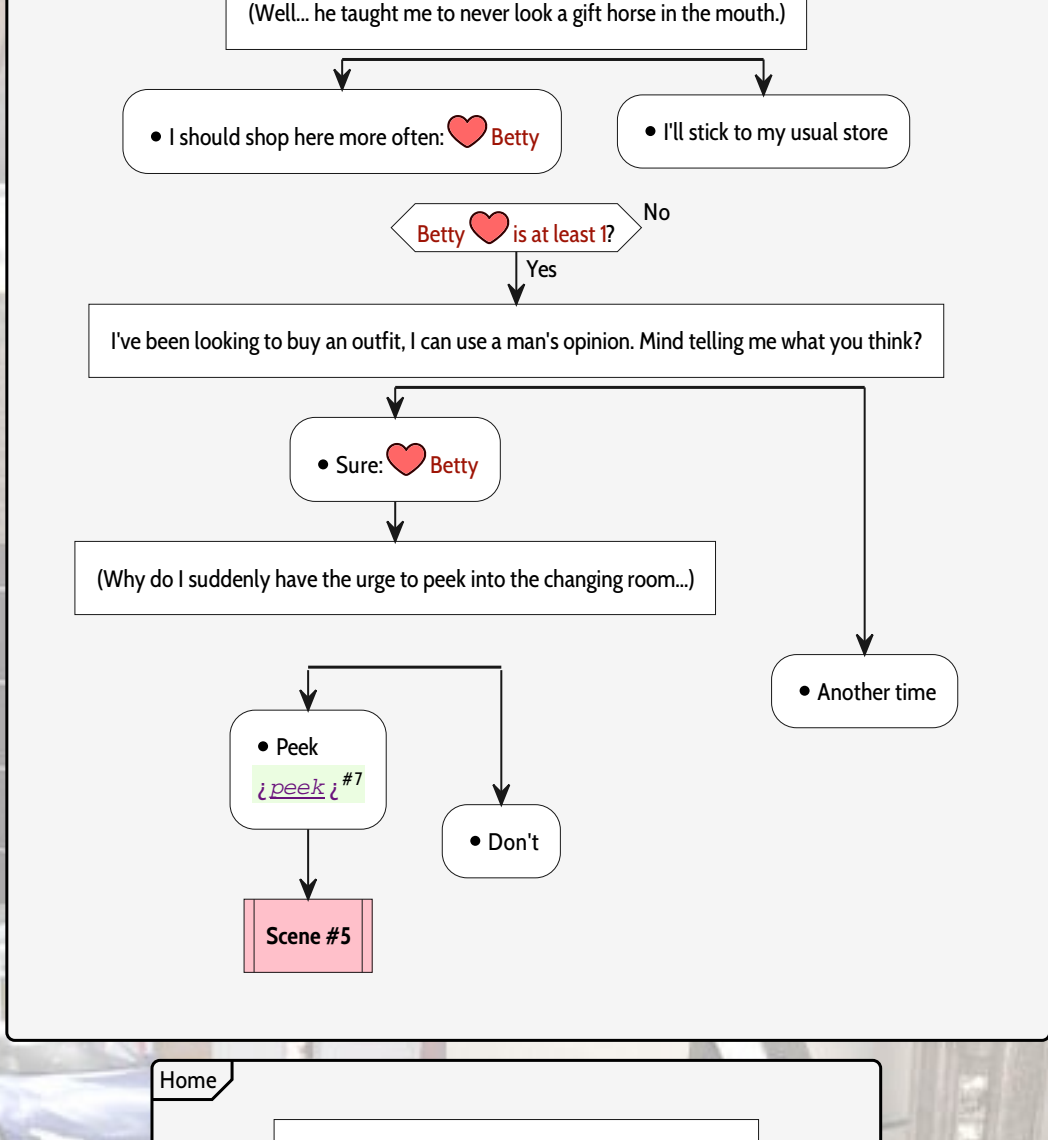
(Well... he taught me to never look a gift horse in the mouth.)

• I should shop here more often: Betty

• I'll stick to my usual store

Betty is at least 1?

No

Yes

I've been looking to buy an outfit, I can use a man's opinion. Mind telling me what you think?

• Sure: Betty

(Why do I suddenly have the urge to peek into the changing room...)

• Another time

• Peek

¿peek¿$^{\#7}$

• Don't

Scene #5

Home